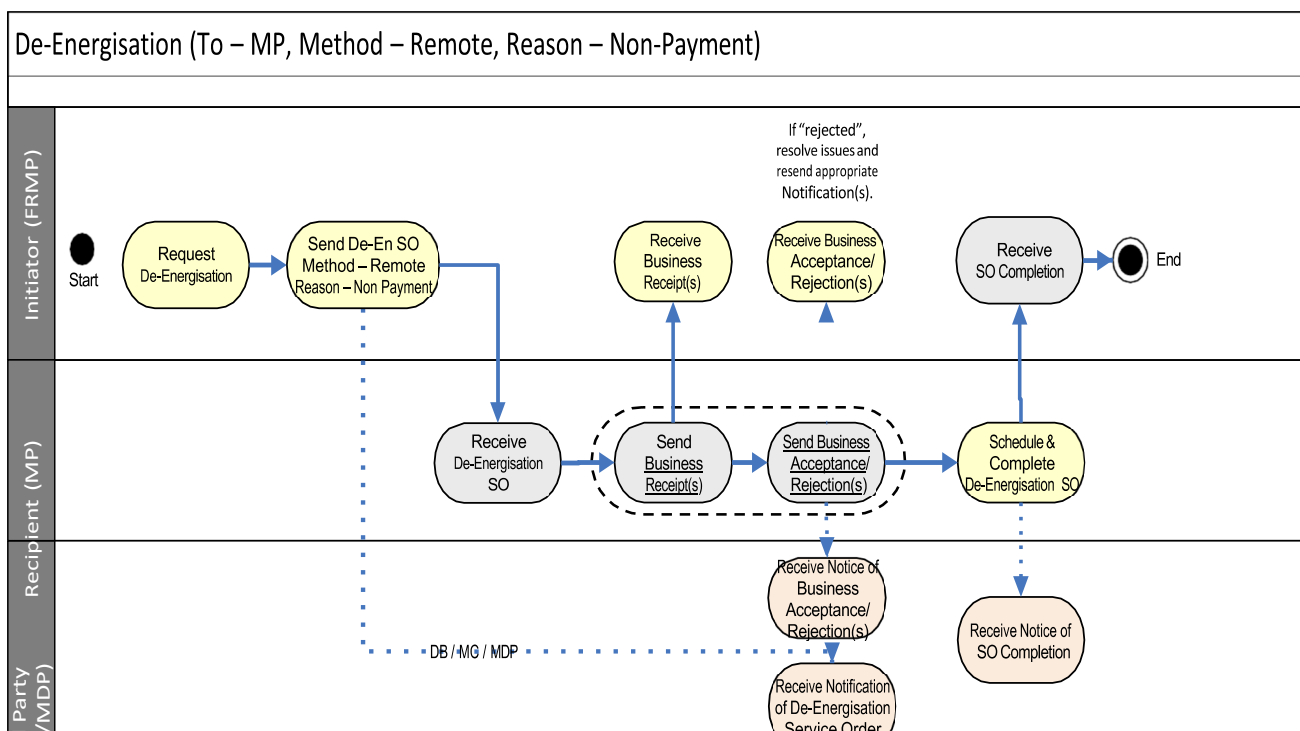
De-Energisation (To – MP, Method – Remote, Reason – Non-Payment)

Initiator (FRMP)

Start

Request De-Energisation

Send De-En SO Method – Remote Reason – Non Payment

Receive Business Receipt(s)

If "rejected", resolve issues and resend appropriate Notification(s).

Receive Business Acceptance/ Rejection(s)

Receive SO Completion

End

Recipient (MP)

Receive De-Energisation SO

Send Business Receipt(s)

Send Business Acceptance/ Rejection(s)

Schedule & Complete De-Energisation SO

Recipient

Party /MDP)

Receive Notice of Business Acceptance/ Rejection(s)

Receive Notice of SO Completion

DB / MC / MDP

Receive Notification of De-Energisation Service Order